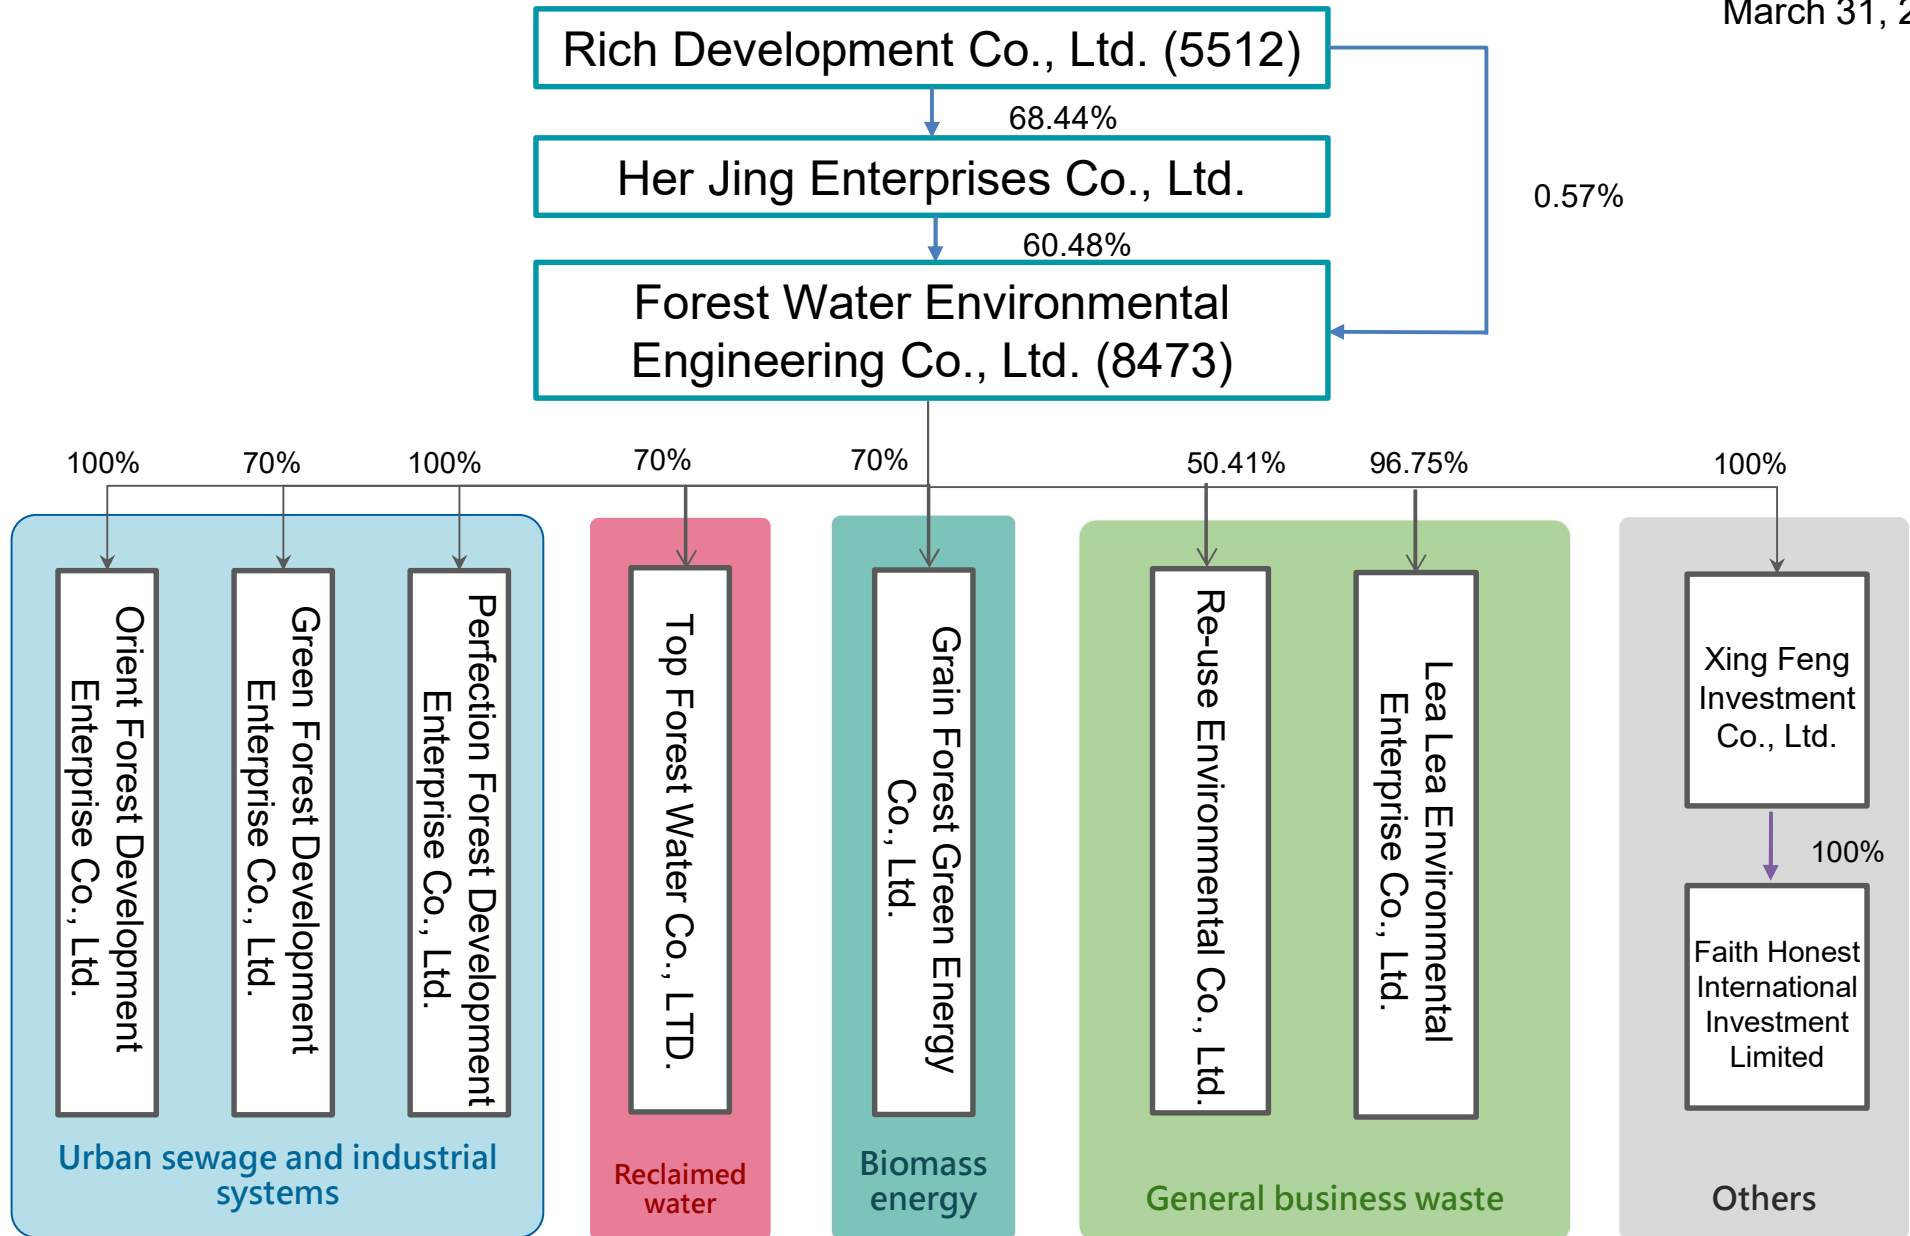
March 31, 2

Rich Development Co., Ltd. (5512)

68.44%

Her Jing Enterprises Co., Ltd.

60.48%

0.57%

Forest Water Environmental Engineering Co., Ltd. (8473)

100%

70%

100%

70%

70%

50.41%

96.75%

100%

Orient Forest Development Enterprise Co., Ltd.

Green Forest Development Enterprise Co., Ltd.

Perfection Forest Development Enterprise Co., Ltd.

Top Forest Water Co., LTD.

Grain Forest Green Energy Co., Ltd.

Re-use Environmental Co., Ltd.

Lea Lea Environmental Enterprise Co., Ltd.

Xing Feng Investment Co., Ltd.

100%

Faith Honest International Investment Limited

Urban sewage and industrial systems

Reclaimed water

Biomass energy

General business waste

Others